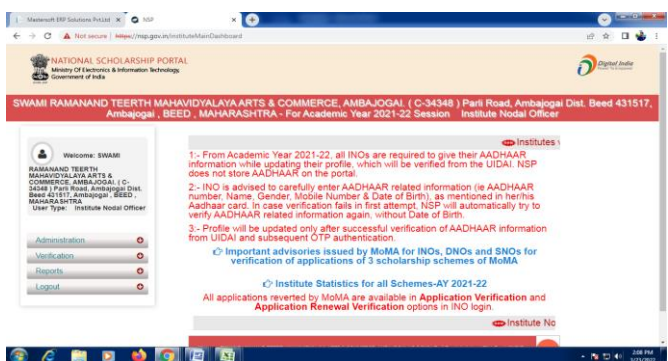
Masterosft ERP Solutions Pvt.Ltd ×
NSP ×
Not secure | https://nsp.gov.in/institute/MainDashboard

NATIONAL SCHOLARSHIP PORTAL
Ministry Of Electronics & Information Technology,
Government of India

Digital India

SWAMI RAMANAND TEERTH MAHAVIDYALAYA ARTS & COMMERCE, AMBAJOGAI. ( C-34348 ) Parli Road, Ambajogai Dist. Beed 431517, Ambajogai , BEED , MAHARASHTRA - For Academic Year 2021-22 Session Institute Nodal Officer

Welcome: SWAMI
RAMANAND TEERTH MAHAVIDYALAYA ARTS & COMMERCE, AMBAJOGAI. ( C-34348 ) Parli Road, Ambajogai Dist. Beed 431517, Ambajogai , BEED , MAHARASHTRA
User Type: Institute Nodal Officer

Administration
Verification
Reports
Logout

Institutes

1:- From Academic Year 2021-22, all INOs are required to give their AADHAAR information while updating their profile, which will be verified from the UIDAI. NSP does not store AADHAAR on the portal.

2:- INO is advised to carefully enter AADHAAR related information (ie AADHAAR number, Name, Gender, Mobile Number & Date of Birth), as mentioned in her/his Aadhaar card. In case verification fails in first attempt, NSP will automatically try to verify AADHAAR related information again, without Date of Birth.

3:- Profile will be updated only after successful verification of AADHAAR information from UIDAI and subsequent OTP authentication.

Important advisories issued by MoMA for INOs, DNOs and SNOs for verification of applications of 3 scholarship schemes of MoMA

Institute Statistics for all Schemes-AY 2021-22

All applications reverted by MoMA are available in Application Verification and Application Renewal Verification options in INO login.

Institute No

2:08 PM
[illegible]